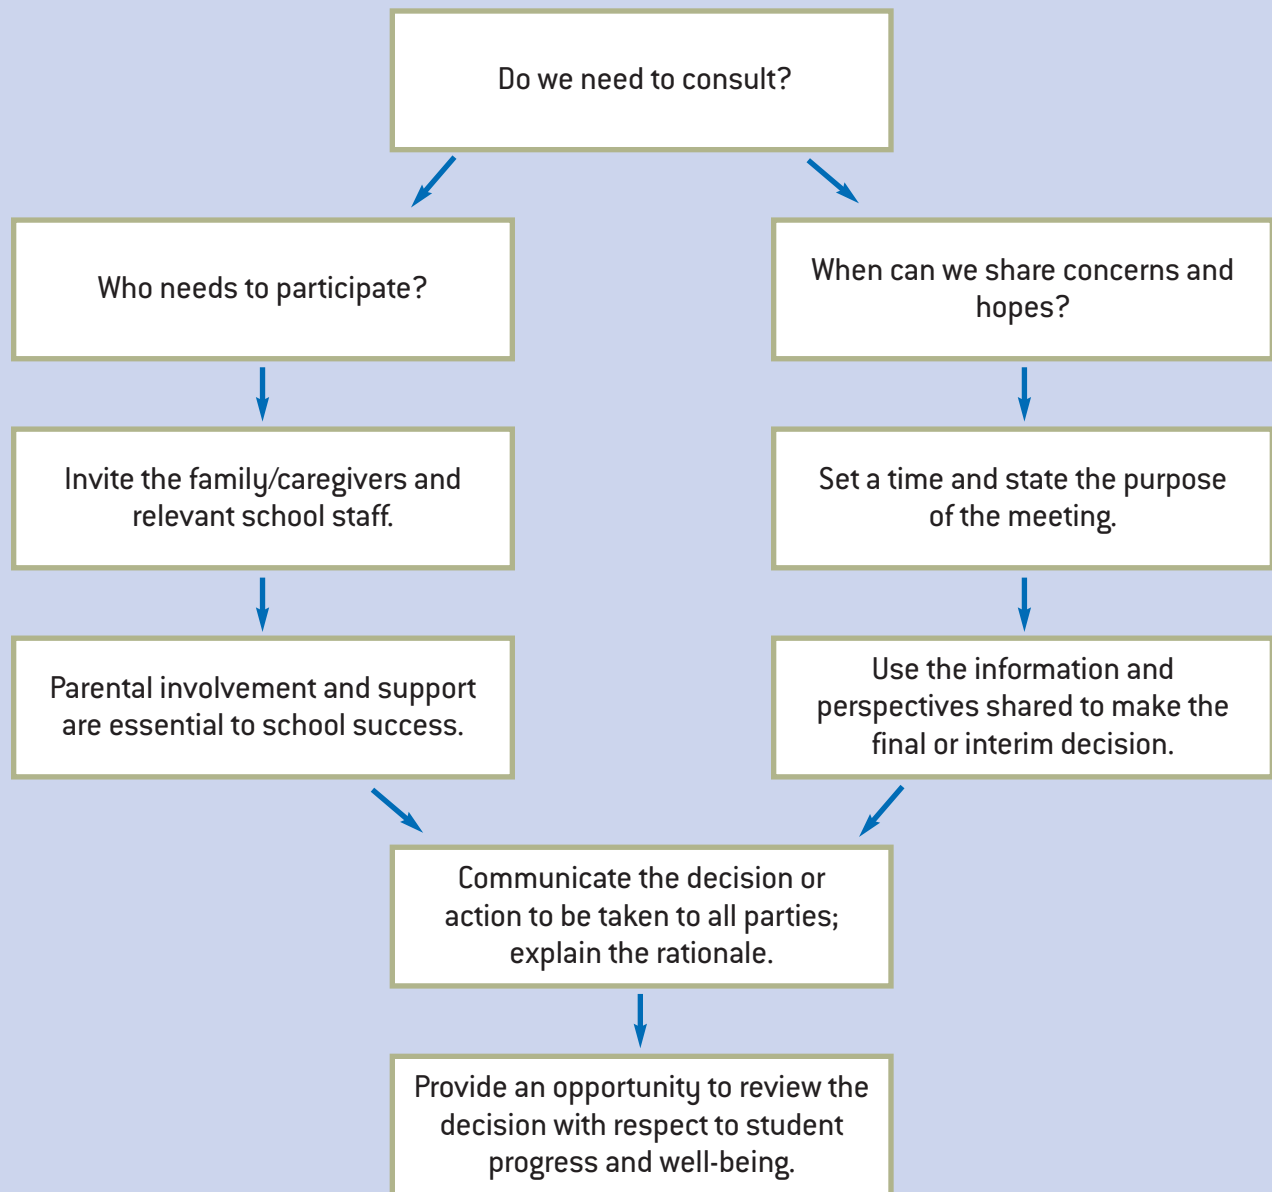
Do we need to consult?

Who needs to participate?

Invite the family/caregivers and relevant school staff.

Parental involvement and support are essential to school success.

When can we share concerns and hopes?

Set a time and state the purpose of the meeting.

Use the information and perspectives shared to make the final or interim decision.

Communicate the decision or action to be taken to all parties; explain the rationale.

Provide an opportunity to review the decision with respect to student progress and well-being.